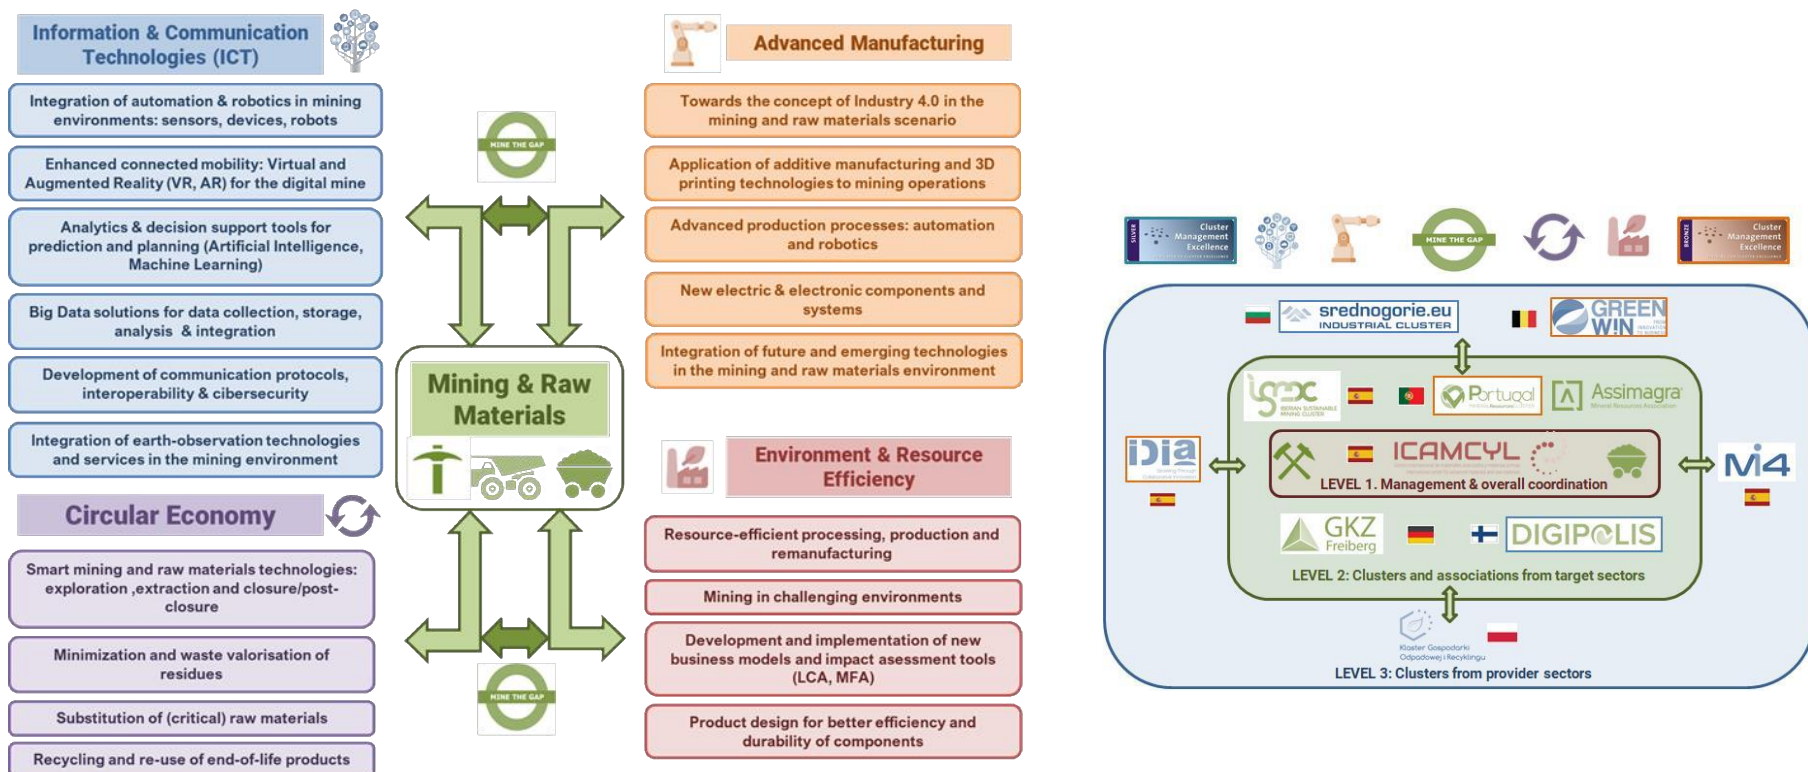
Information & Communication Technologies (ICT)

Integration of automation & robotics in mining environments: sensors, devices, robots

Enhanced connected mobility: Virtual and Augmented Reality (VR, AR) for the digital mine

Analytics & decision support tools for prediction and planning (Artificial Intelligence, Machine Learning)

Big Data solutions for data collection, storage, analysis & integration

Development of communication protocols, interoperability & cibersecurity

Integration of earth-observation technologies and services in the mining environment

Circular Economy

Smart mining and raw materials technologies: exploration ,extraction and closure/post-closure

Minimization and waste valorisation of residues

Substitution of (critical) raw materials

Recycling and re-use of end-of-life products

MINE THE GAP

Mining & Raw Materials

MINE THE GAP

Advanced Manufacturing

Towards the concept of Industry 4.0 in the mining and raw materials scenario

Application of additive manufacturing and 3D printing technologies to mining operations

Advanced production processes: automation and robotics

New electric & electronic components and systems

Integration of future and emerging technologies in the mining and raw materials environment

Environment & Resource Efficiency

Resource-efficient processing, production and remanufacturing

Mining in challenging environments

Development and implementation of new business models and impact assessment tools (LCA, MFA)

Product design for better efficiency and durability of components

SILVER Cluster Management Excellence

MINE THE GAP

BRONZE Cluster Management Excellence

srednogorie.eu INDUSTRIAL CLUSTER

GREEN WIN

ISMC IBERIAN SUSTAINABLE MINING CLUSTER

Portugal

Assimagra

DIA

ICAMCYL

LEVEL 1. Management & overall coordination

M4

GKZ Freiberg

DIGIPOLIS

LEVEL 2: Clusters and associations from target sectors

Klaster Gospodarki Odpadowej i Recyklingu

LEVEL 3: Clusters from provider sectors